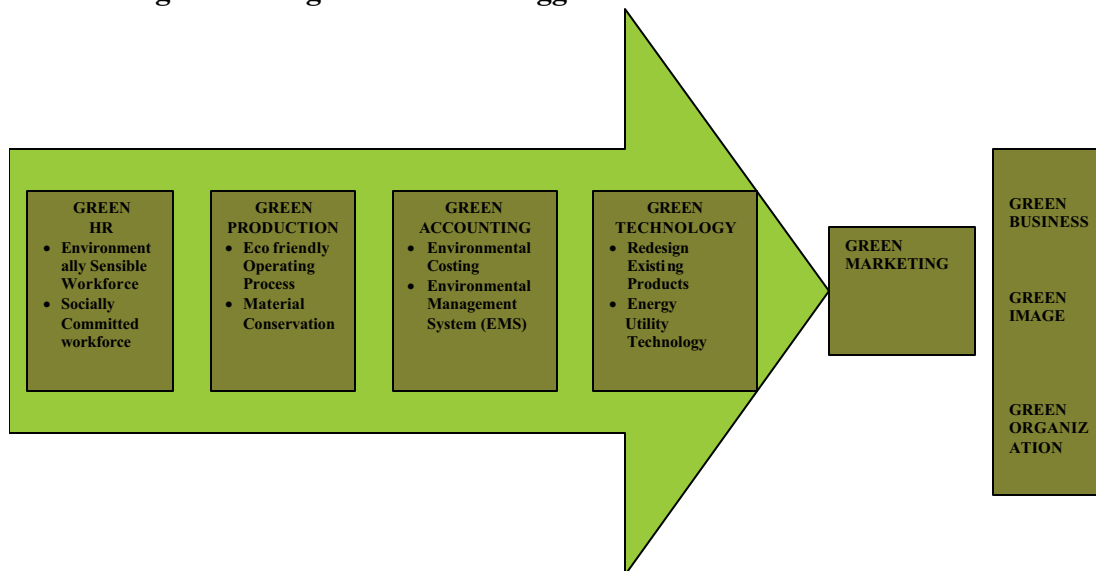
GREEN HR
- Environmentally Sensible Workforce
- Socially Committed workforce

GREEN PRODUCTION
- Eco friendly Operating Process
- Material Conservation

GREEN ACCOUNTING
- Environmental Costing
- Environmental Management System (EMS)

GREEN TECHNOLOGY
- Redesign Existing Products
- Energy Utility Technology

GREEN MARKETING

GREEN BUSINESS

GREEN IMAGE

GREEN ORGANIZATION